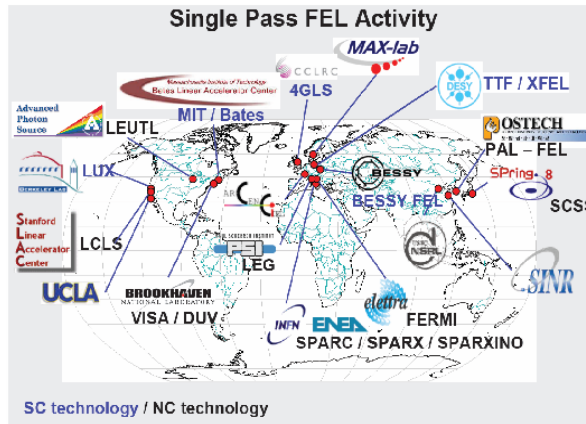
Single Pass FEL Activity

MAX-lab

CCLRC

4GLS

TTF / XFEL

DESY

Massachusetts Institute of Technology
Bates Linear Accelerator Center

MIT / Bates

Advanced Photon Source

LEUTL

POSTECH

PAL – FEL

LUX

BERKELEY LAB

BESSY

BESSY FEL

SPring-8

SCSS

Stanford Linear Accelerator Center

LCLS

PSI

LEG

NSLS

SINR

UCLA

BROOKHAVEN NATIONAL LABORATORY

VISA / DUV

INFN

ENEA

elettra

FERMI

SPARC / SPARX / SPARXINO

SC technology / NC technology